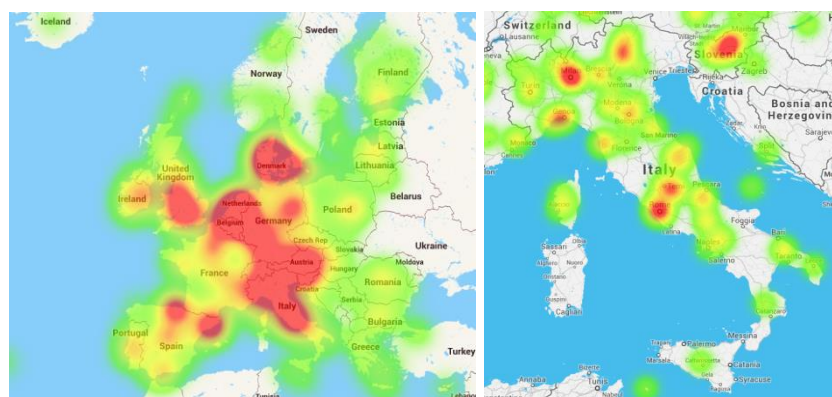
Iceland
Sweden
Norway
Finland
Estonia
Latvia
Denmark
Lithuania
United Kingdom
Ireland
Netherlands
Belgium
Germany
Poland
Belarus
Czech Rep
Slovakia
Ukraine
Austria
Hungary
Moldova
France
Croatia
Romania
Serbia
Italy
Bulgaria
Portugal
Spain
Greece
Turkey
Tunisia

Switzerland
Lausanne
Slovenia
Zagreb
Venice
Trieste
Rijeka
Turin
Verona
Croatia
Bosnia and Herzegovina
Sarajevo
Modena
Bologna
Monaco
Cannes
Florence
San Marino
Italy
Pescara
Split
Rome
Foggia
Bari
Naples
Salerno
Taranto
Sassari
Nuoro
Olbia
Cagliari
Messina
Palermo
Catania
Syracuse
Annaba
Tunis